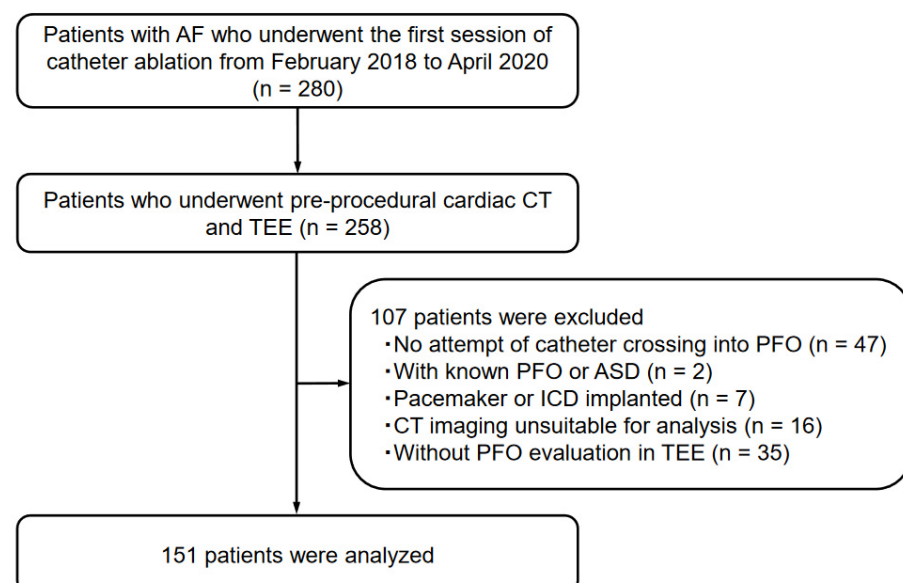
Patients with AF who underwent the first session of catheter ablation from February 2018 to April 2020 (n = 280)

Patients who underwent pre-procedural cardiac CT and TEE (n = 258)

107 patients were excluded
・No attempt of catheter crossing into PFO (n = 47)
・With known PFO or ASD (n = 2)
・Pacemaker or ICD implanted (n = 7)
・CT imaging unsuitable for analysis (n = 16)
・Without PFO evaluation in TEE (n = 35)

151 patients were analyzed